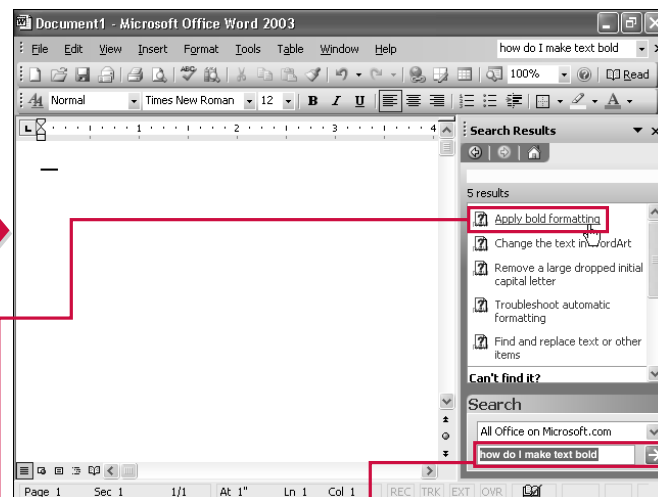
Document1 - Microsoft Office Word 2003

File Edit View Insert Format Tools Table Window Help

how do I make text bold

100% Read

Normal Times New Roman 12 B I U

Search Results

5 results

Apply bold formatting

Change the text in WordArt

Remove a large dropped initial capital letter

Troubleshoot automatic formatting

Find and replace text or other items

Can't find it?

Search

All Office on Microsoft.com

how do I make text bold

Page 1 Sec 1 1/1 At 1" Ln 1 Col 1 REC TRK EXT OVR